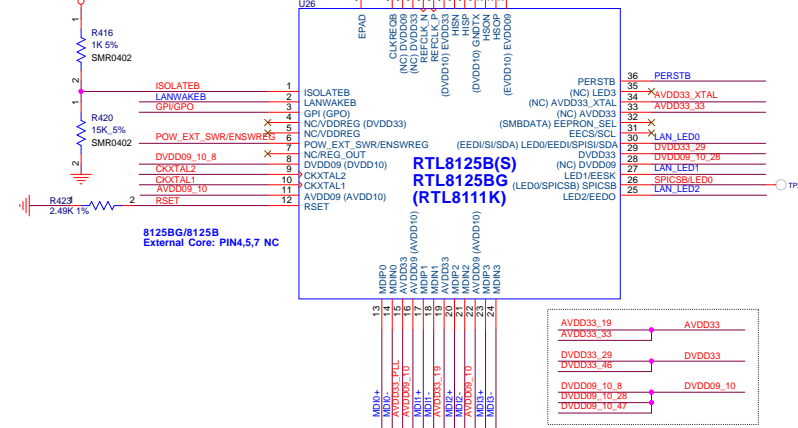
U26

R416
1K 5%
SMR0402

R420
15K_5%
SMR0402

R423
2.49K 1%

ISOLATEB
LANWAKEB
GPI/GPO
POW_EXT_SWR/ENSWREG
DVDD09_10_8
CKXTAL2
CKXTAL1
AVDD09_10
RSET

1 ISOLATEB
2 LANWAKEB
3 GPI (GPO)
4 NC/VDDREG (DVDD33)
5 NC/VDDREG
6 POW_EXT_SWR/ENSWREG
7 NC/REG_OUT
8 DVDD09 (DVDD10)
9 CKXTAL2
10 CKXTAL1
11 AVDD09 (AVDD10)
12 RSET

EPAD
CLKREQB
(NC) DVDD09
(NC) DVDD33
REFCLK_N
REFCLK_P
EVDD33
HISN
HISP
(DVDD10) GNDTX
HSON
HSOP
(EVDD10) EVDD09

PERSTB 36
(NC) LED3 35
(NC) AVDD33_XTAL 34
(NC) AVDD33 33
(SMBDATA) EEPRON_SEL 32
EECS/SCL 31
(EEDI/SI/SDA) LED0/EEDI/SPISI/SDA 30
DVDD33 29
(NC) DVDD09 28
LED1/EESK 27
(LED0/SPICSB) SPICSB 26
LED2/EEDO 25

PERSTB
AVDD33_XTAL
AVDD33_33
LAN_LED0
DVDD33_29
DVDD09_10_28
LAN_LED1
SPICSB/LED0
LAN_LED2
TP

RTL8125B(S)
RTL8125BG
(RTL8111K)

8125BG/8125B
External Core: PIN4,5,7 NC

MDIP0 13
MDIN0 14
AVDD33 15
AVDD09 (AVDD10) 16
MDIP1 17
MDIN1 18
AVDD33 19
MDIP2 20
MDIN2 21
AVDD09 (AVDD10) 22
MDIP3 23
MDIN3 24

MDI0+
MDI0-
AVDD33_PLL
AVDD09_10
MDI1+
MDI1-
AVDD33_19
MDI2+
MDI2-
AVDD09_10
MDI3+
MDI3-

AVDD33_19
AVDD33_33
AVDD33

DVDD33_29
DVDD33_46
DVDD33

DVDD09_10_8
DVDD09_10_28
DVDD09_10_47
DVDD09_10